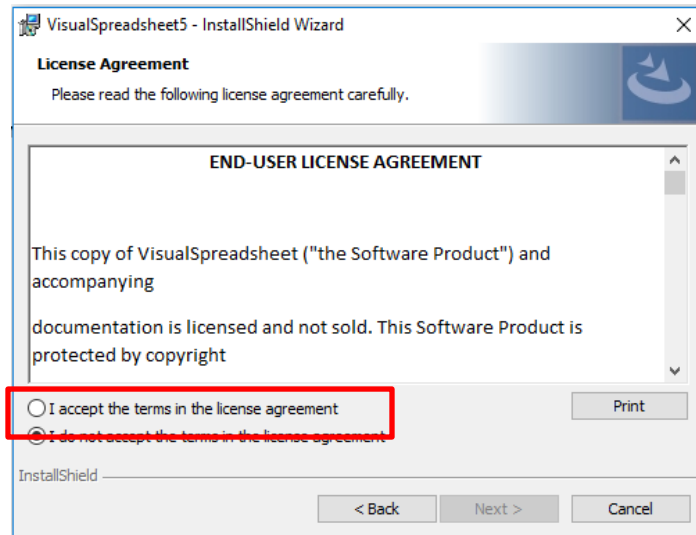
VisualSpreadsheet5 - InstallShield Wizard

License Agreement

Please read the following license agreement carefully.

END-USER LICENSE AGREEMENT

This copy of VisualSpreadsheet ("the Software Product") and accompanying

documentation is licensed and not sold. This Software Product is protected by copyright

I accept the terms in the license agreement

I do not accept the terms in the license agreement

Print

InstallShield

< Back

Next >

Cancel